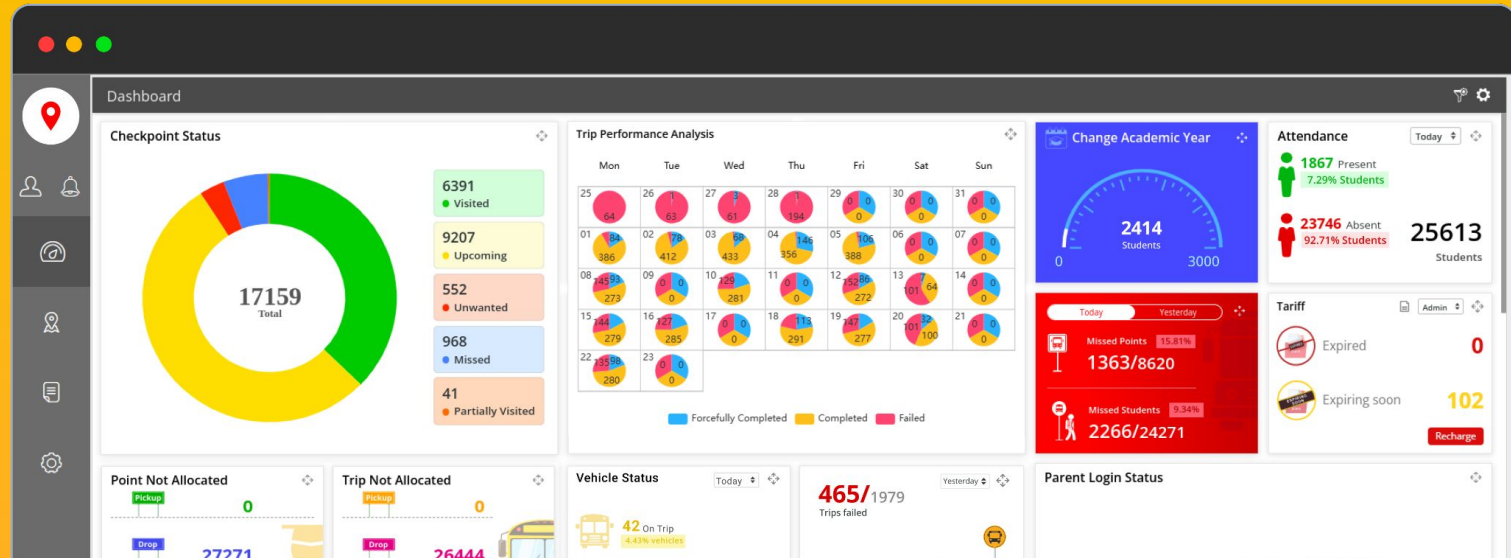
Dashboard

Checkpoint Status

17159
Total

6391
Visited

9207
Upcoming

552
Unwanted

968
Missed

41
Partially Visited

Trip Performance Analysis

| Mon | Tue | Wed | Thu | Fri | Sat | Sun |
|---|---|---|---|---|---|---|
| 25 64 | 26 1 63 | 27 3 61 | 28 1 194 | 29 0 0 0 | 30 0 0 0 | 31 0 0 0 |
| 01 84 386 | 02 178 412 | 03 66 433 | 04 146 356 | 05 106 388 | 06 0 0 0 | 07 0 0 0 |
| 08 145 93 273 | 09 0 0 0 | 10 129 281 | 11 0 0 0 | 12 152 86 272 | 13 7 101 64 | 14 0 0 0 |
| 15 144 279 | 16 127 285 | 17 0 0 0 | 18 113 291 | 19 147 277 | 20 32 101 100 | 21 0 0 0 |
| 22 135 98 280 | 23 0 0 0 | | | | | |

Forcefully Completed Completed Failed

Change Academic Year

2414
Students
0 3000

Attendance
Today

1867 Present
7.29% Students

23746 Absent
92.71% Students

25613
Students

Today Yesterday

Missed Points 15.81%
1363/8620

Missed Students 9.34%
2266/24271

Tariff
Admin

Expired 0

Expiring soon 102

Recharge

Point Not Allocated
Pickup 0
Drop 27271

Trip Not Allocated
Pickup 0
Drop 26444

Vehicle Status
Today

42 On Trip
4.43% vehicles

465/1979
Trips failed
Yesterday

Parent Login Status